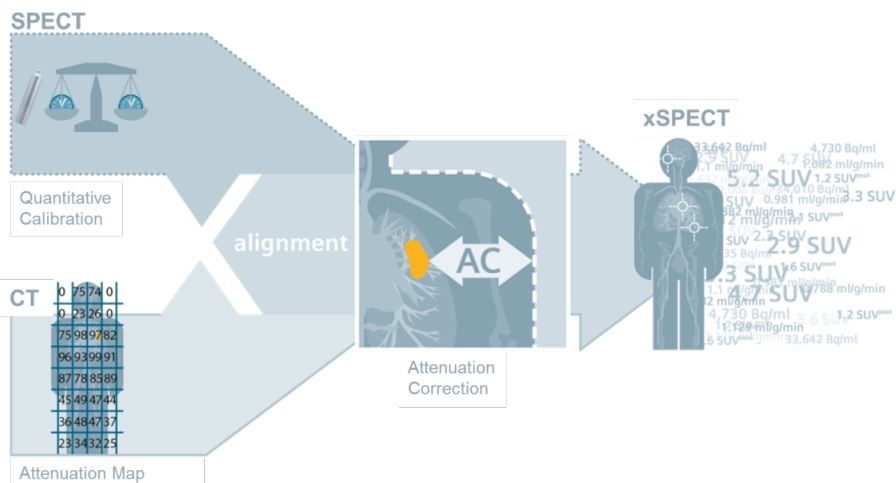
SPECT

Quantitative Calibration

alignment

CT

| 0 | 75 | 74 | 0 |
|---|---|---|---|
| 0 | 23 | 26 | 0 |
| 75 | 98 | 97 | 82 |
| 96 | 93 | 99 | 91 |
| 87 | 78 | 85 | 89 |
| 45 | 49 | 47 | 44 |
| 36 | 48 | 47 | 37 |
| 23 | 34 | 32 | 25 |

Attenuation Map

AC

Attenuation Correction

xSPECT

33,642 Bq/ml
4,730 Bq/ml
4.7 SUV
1.882 ml/g/min
5.2 SUV
1.2 SUV
3.3 SUV
0.981 ml/g/min
2.3 SUV
2.9 SUV
SUV
4.7 SUV
4,730 Bq/ml
1.2 SUV
1.129 ml/g/min
3.6 SUV
33,642 Bq/ml
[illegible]